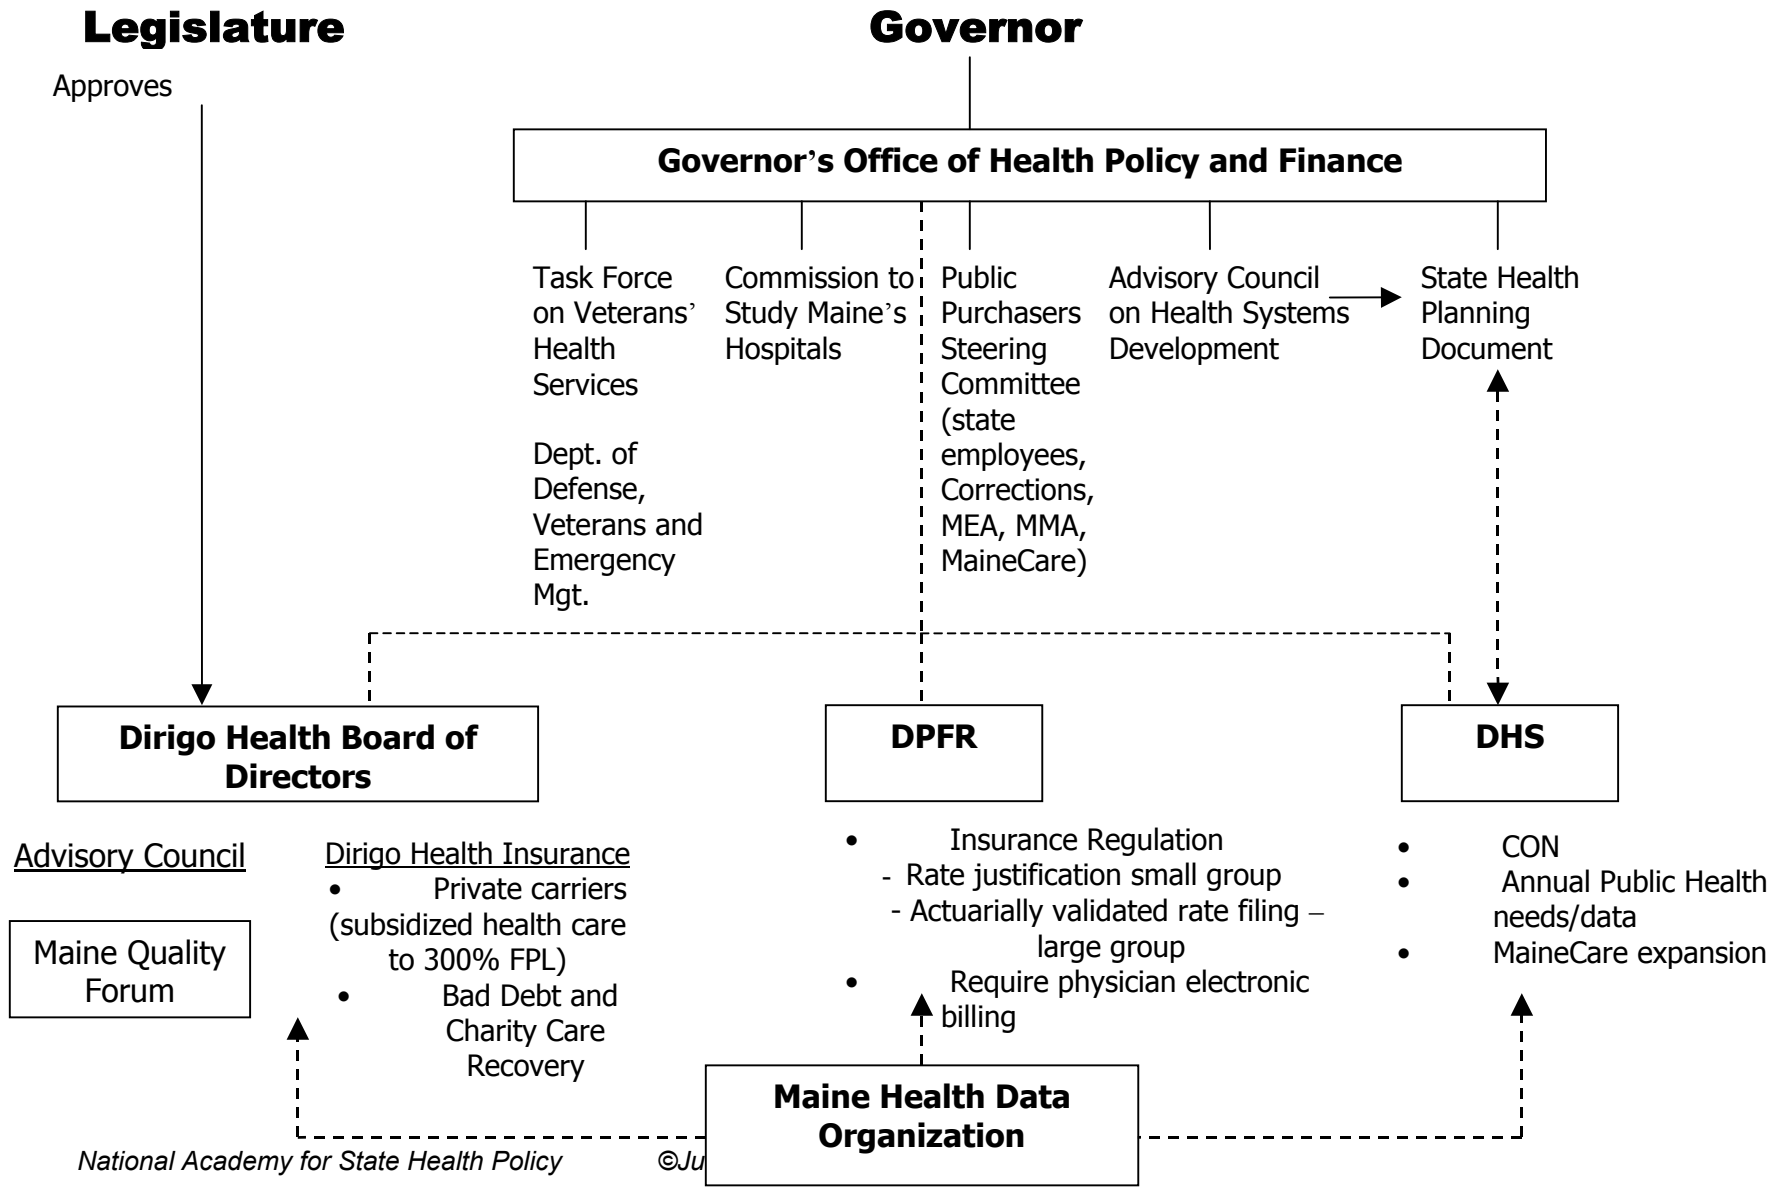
Legislature

Governor

Approves

Governor's Office of Health Policy and Finance

Task Force on Veterans' Health Services

Dept. of Defense, Veterans and Emergency Mgt.

Commission to Study Maine's Hospitals

Public Purchasers Steering Committee (state employees, Corrections, MEA, MMA, MaineCare)

Advisory Council on Health Systems Development

State Health Planning Document

Dirigo Health Board of Directors

DPFR

DHS

Advisory Council

Maine Quality Forum

Dirigo Health Insurance
• Private carriers (subsidized health care to 300% FPL)
• Bad Debt and Charity Care Recovery

• Insurance Regulation
- Rate justification small group
- Actuarially validated rate filing – large group
• Require physician electronic billing

• CON
• Annual Public Health needs/data
• MaineCare expansion

Maine Health Data Organization

National Academy for State Health Policy ©Ju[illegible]